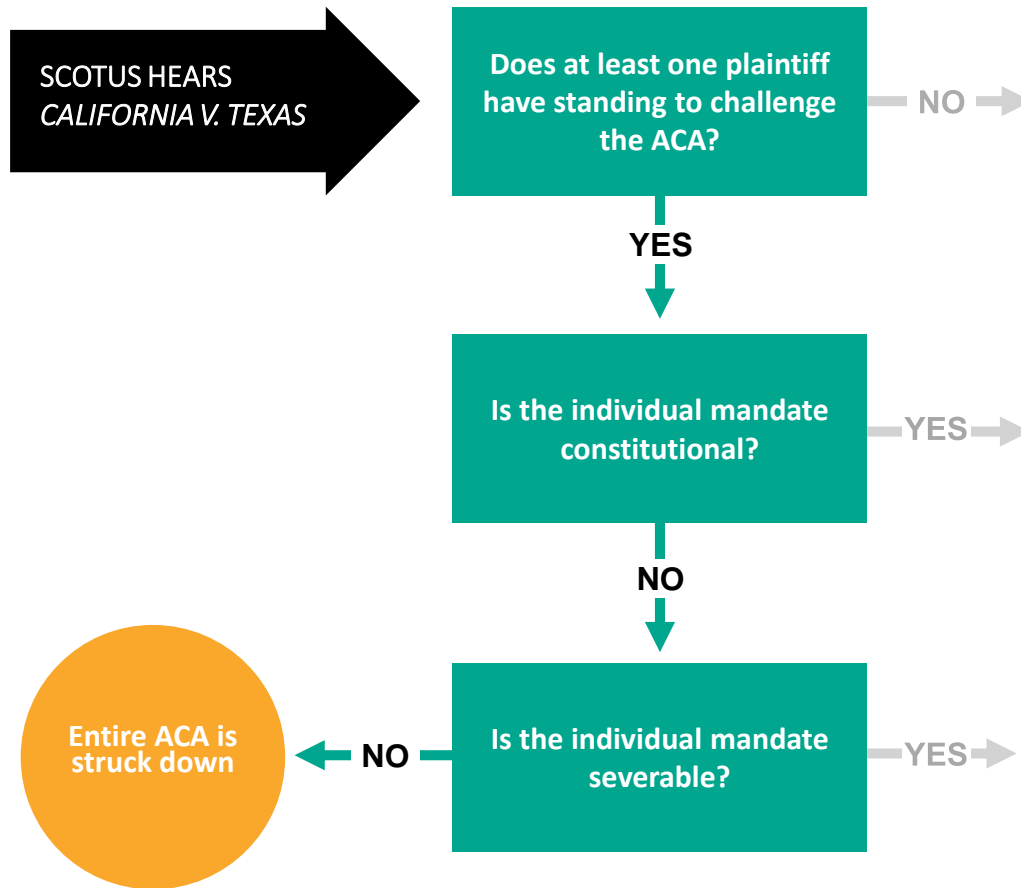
SCOTUS HEARS
*CALIFORNIA V. TEXAS*

Does at least one plaintiff have standing to challenge the ACA?

NO

YES

Is the individual mandate constitutional?

YES

NO

Entire ACA is struck down

NO

Is the individual mandate severable?

YES